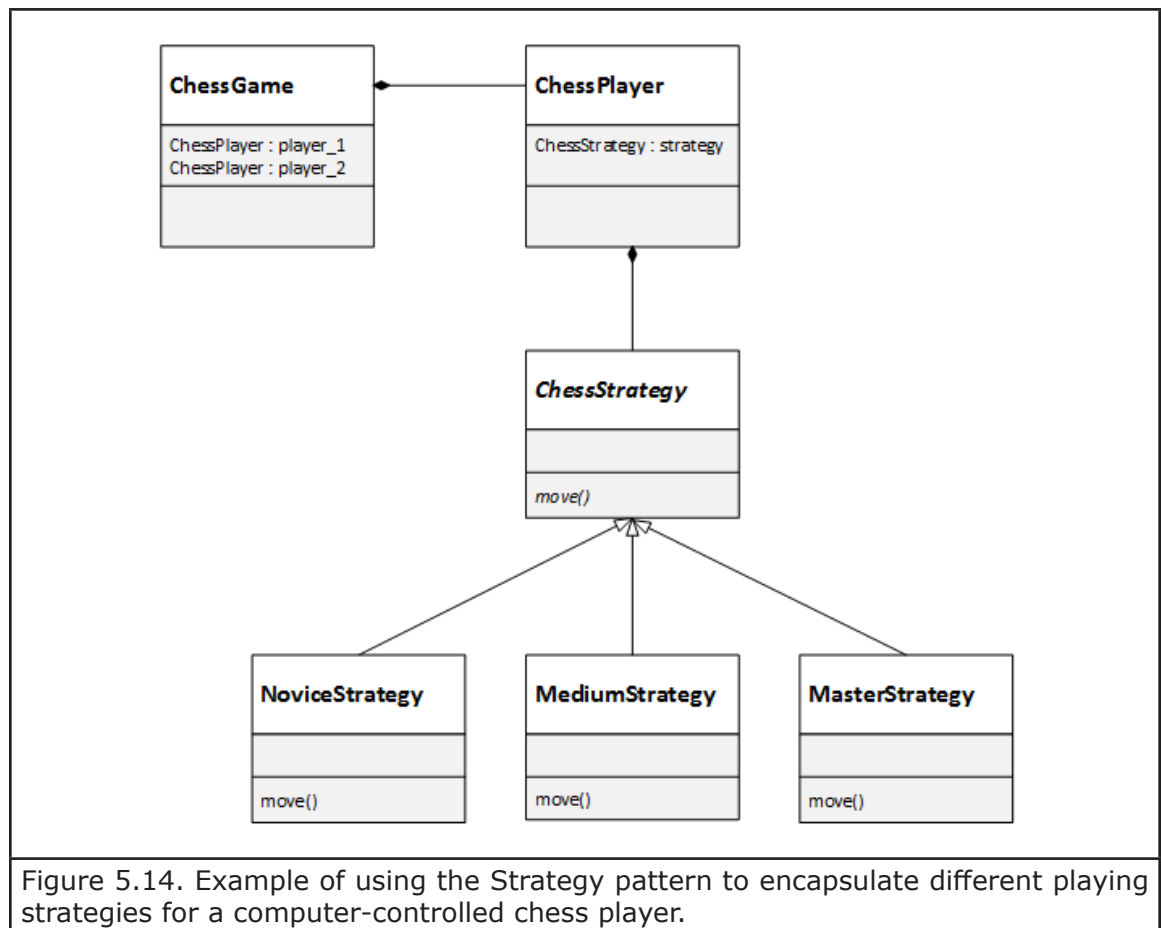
ChessGame

ChessPlayer : player_1
ChessPlayer : player_2

ChessPlayer

ChessStrategy : strategy

*ChessStrategy*

*move()*

NoviceStrategy

move()

MediumStrategy

move()

MasterStrategy

move()

Figure 5.14. Example of using the Strategy pattern to encapsulate different playing strategies for a computer-controlled chess player.